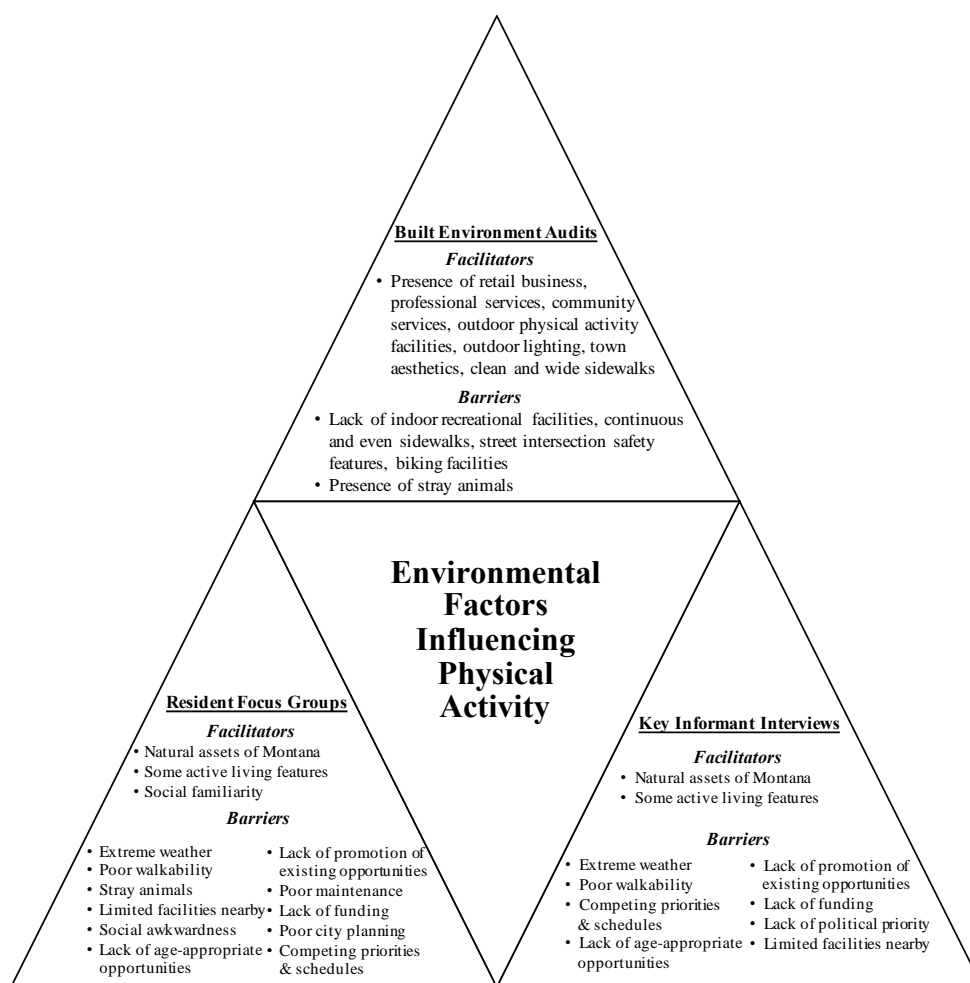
Built Environment Audits

Facilitators

• Presence of retail business, professional services, community services, outdoor physical activity facilities, outdoor lighting, town aesthetics, clean and wide sidewalks

Barriers

• Lack of indoor recreational facilities, continuous and even sidewalks, street intersection safety features, biking facilities
• Presence of stray animals

Environmental Factors Influencing Physical Activity

Resident Focus Groups

Facilitators

• Natural assets of Montana
• Some active living features
• Social familiarity

Barriers

• Extreme weather
• Poor walkability
• Stray animals
• Limited facilities nearby
• Social awkwardness
• Lack of age-appropriate opportunities
• Lack of promotion of existing opportunities
• Poor maintenance
• Lack of funding
• Poor city planning
• Competing priorities & schedules

Key Informant Interviews

Facilitators

• Natural assets of Montana
• Some active living features

Barriers

• Extreme weather
• Poor walkability
• Competing priorities & schedules
• Lack of age-appropriate opportunities
• Lack of promotion of existing opportunities
• Lack of funding
• Lack of political priority
• Limited facilities nearby